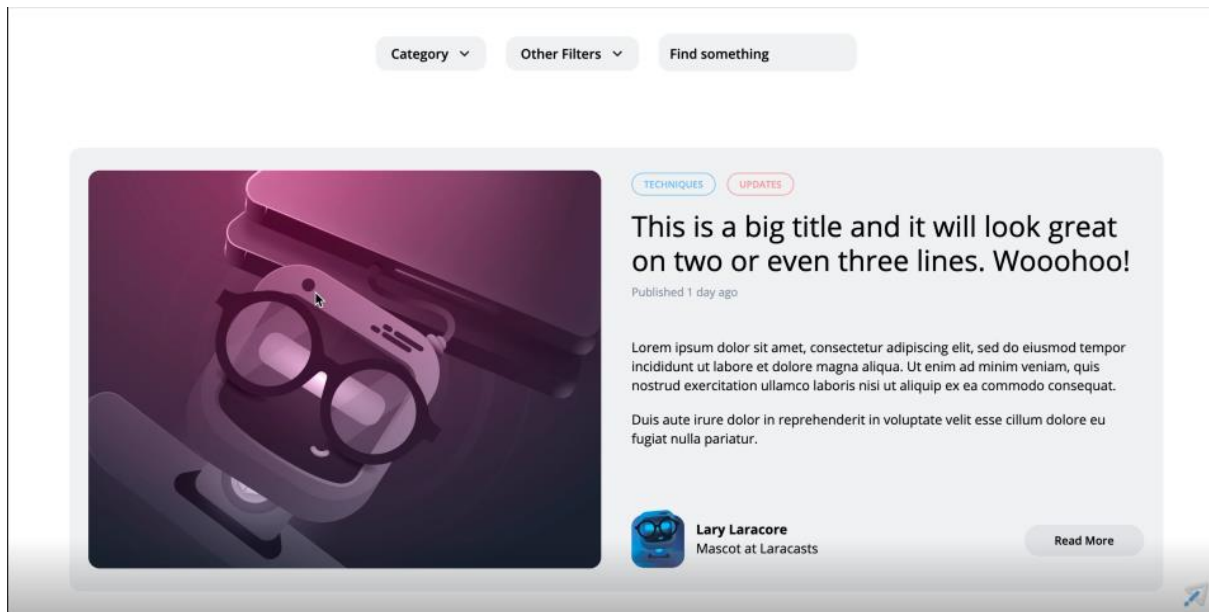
Category

Other Filters

Find something

TECHNIQUES

UPDATES

This is a big title and it will look great on two or even three lines. Wooohoo!

Published 1 day ago

Lorem ipsum dolor sit amet, consectetur adipiscing elit, sed do eiusmod tempor incididunt ut labore et dolore magna aliqua. Ut enim ad minim veniam, quis nostrud exercitation ullamco laboris nisi ut aliquip ex ea commodo consequat.

Duis aute irure dolor in reprehenderit in voluptate velit esse cillum dolore eu fugiat nulla pariatur.

Lary Laracore

Mascot at Laracasts

Read More